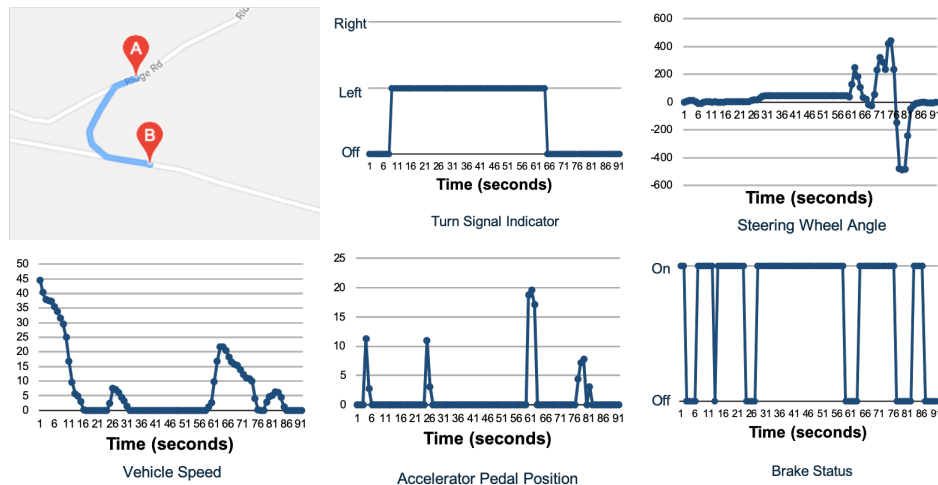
Ri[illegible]

A

Ridge Rd

B

Right

Left

Off

1 6 11 16 21 26 31 36 41 46 51 56 61 66 71 76 81 86 91

Time (seconds)

Turn Signal Indicator

600

400

200

0

-200

-400

-600

1 6 11 16 21 26 31 36 41 46 51 56 61 66 71 76 81 86 91

Time (seconds)

Steering Wheel Angle

50

45

40

35

30

25

20

15

10

5

0

1 6 11 16 21 26 31 36 41 46 51 56 61 66 71 76 81 86 91

Time (seconds)

Vehicle Speed

25

20

15

10

5

0

1 6 11 16 21 26 31 36 41 46 51 56 61 66 71 76 81 86 91

Time (seconds)

Accelerator Pedal Position

On

Off

1 6 11 16 21 26 31 36 41 46 51 56 61 66 71 76 81 86 9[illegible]

Time (seconds)

Brake Status